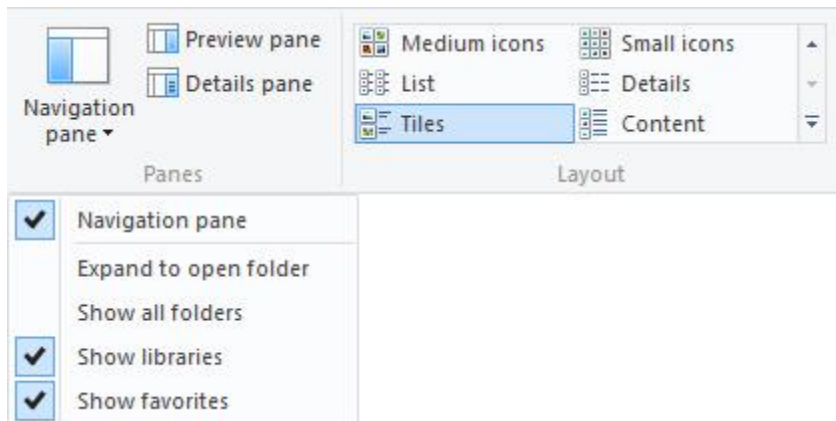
Navigation pane ▾

Preview pane

Details pane

Panes

Medium icons

Small icons

List

Details

Tiles

Content

Layout

✔ Navigation pane

Expand to open folder

Show all folders

✔ Show libraries

✔ Show favorites